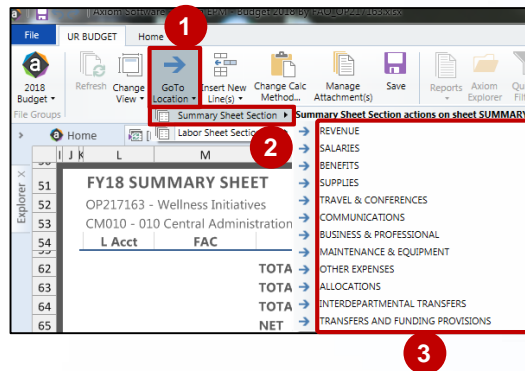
| Axiom Software | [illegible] - Budget 2018 by FAC_OP217163.xlsx

File
UR BUDGET
Home

1

2018 Budget
File Groups
Refresh
Change View
GoTo Location
Insert New Line(s)
Change Calc Method...
Manage Attachment(s)
Save
Reports
Axiom Explorer
Qu Fil

Summary Sheet Section
Labor Sheet Section
Summary Sheet Section actions on sheet SUMMARY

2

Home
Explorer

J K L M
51 FY18 SUMMARY SHEET
52 OP217163 - Wellness Initiatives
53 CM010 - 010 Central Administration
54 L Acct FAC
62 TOTA
63 TOTA
64 TOTA
65 NET

REVENUE
SALARIES
BENEFITS
SUPPLIES
TRAVEL & CONFERENCES
COMMUNICATIONS
BUSINESS & PROFESSIONAL
MAINTENANCE & EQUIPMENT
OTHER EXPENSES
ALLOCATIONS
INTERDEPARTMENTAL TRANSFERS
TRANSFERS AND FUNDING PROVISIONS

3